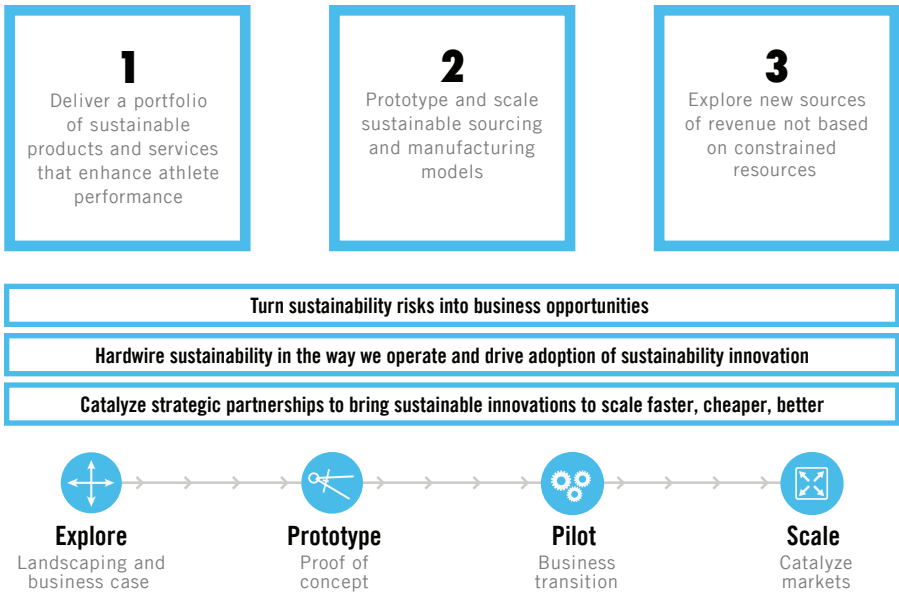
1
Deliver a portfolio of sustainable products and services that enhance athlete performance

2
Prototype and scale sustainable sourcing and manufacturing models

3
Explore new sources of revenue not based on constrained resources

Turn sustainability risks into business opportunities

Hardwire sustainability in the way we operate and drive adoption of sustainability innovation

Catalyze strategic partnerships to bring sustainable innovations to scale faster, cheaper, better

Explore
Landscaping and business case

Prototype
Proof of concept

Pilot
Business transition

Scale
Catalyze markets